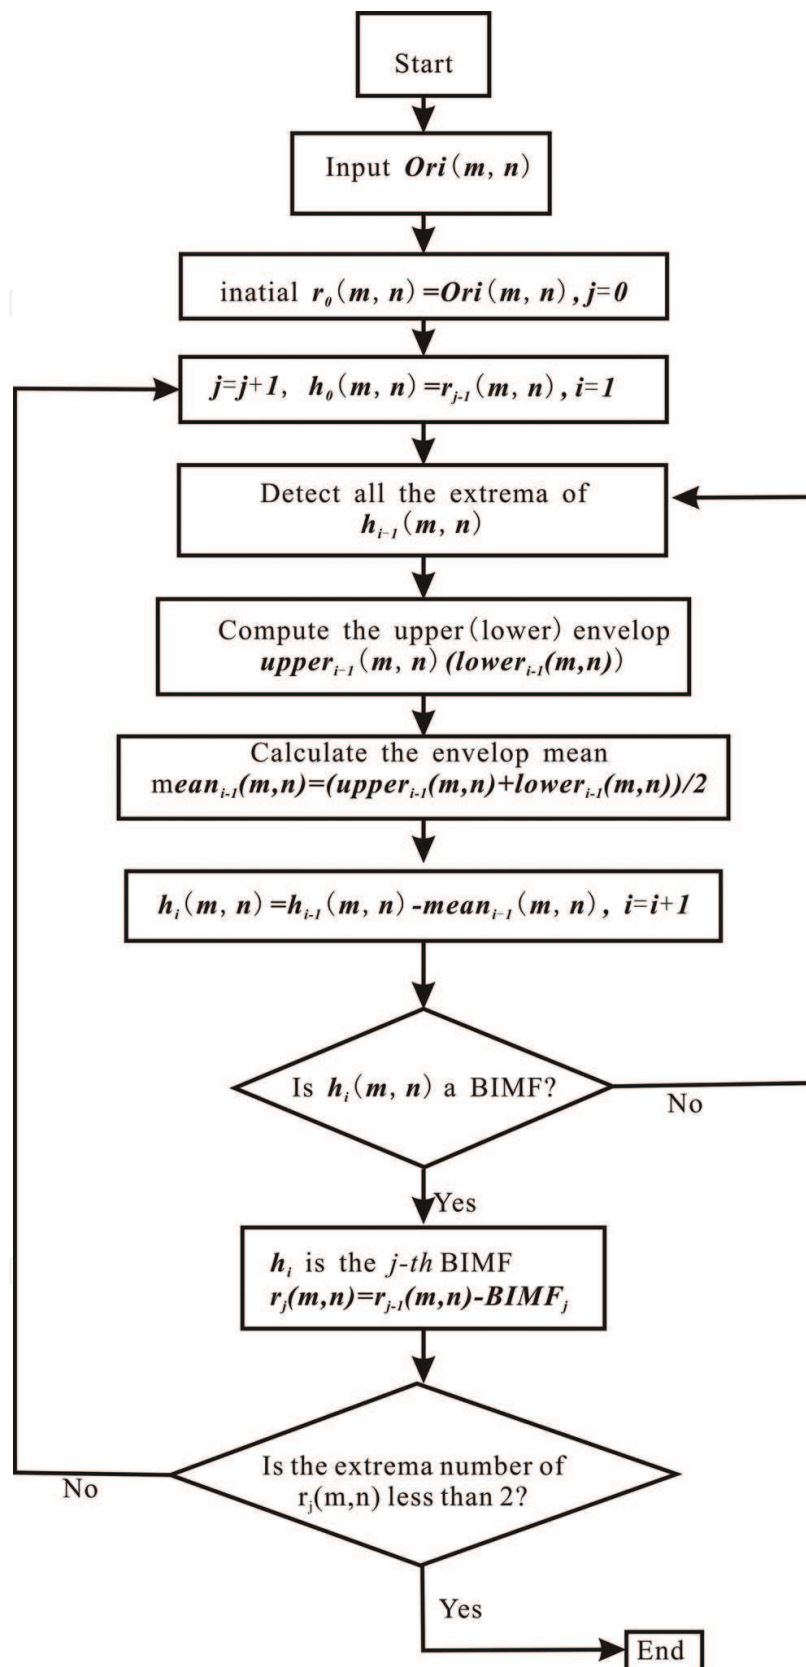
Start

Input $Ori(m, n)$

inatial $r_0(m, n) = Ori(m, n)$, $j=0$

$j=j+1$, $h_0(m, n) = r_{j-1}(m, n)$, $i=1$

Detect all the extrema of $h_{i-1}(m, n)$

Compute the upper (lower) envelop $upper_{i-1}(m, n)$ $(lower_{i-1}(m,n))$

Calculate the envelop mean $mean_{i-1}(m,n)=(upper_{i-1}(m,n)+lower_{i-1}(m,n))/2$

$h_i(m, n) = h_{i-1}(m, n) - mean_{i-1}(m, n)$, $i=i+1$

Is $h_i(m, n)$ a BIMF?

No

Yes

$h_i$ is the $j$-$th$ BIMF
$r_j(m,n)=r_{j-1}(m,n)-BIMF_j$

No

Is the extrema number of $r_j(m,n)$ less than 2?

Yes

End